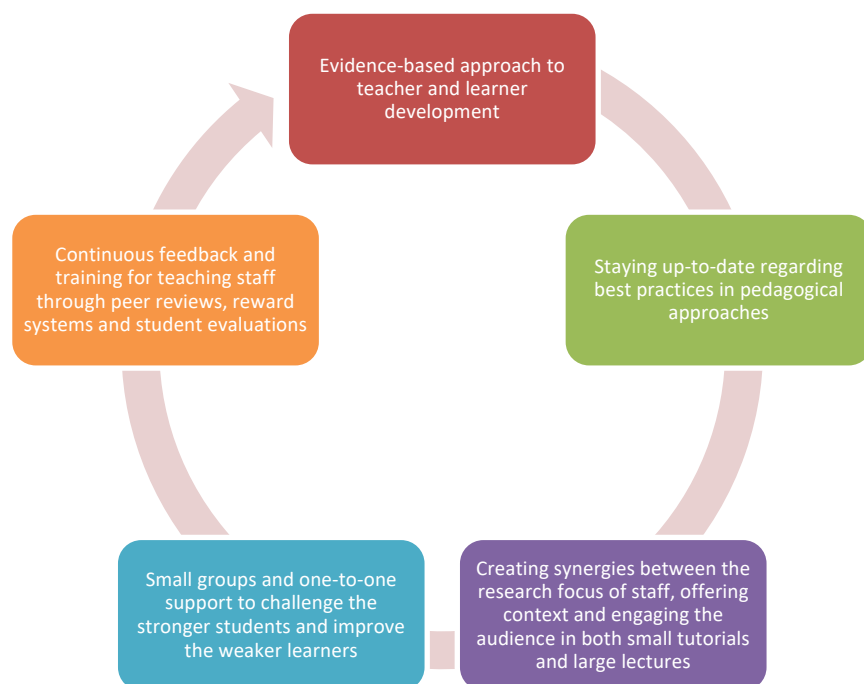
Evidence-based approach to teacher and learner development

Staying up-to-date regarding best practices in pedagogical approaches

Creating synergies between the research focus of staff, offering context and engaging the audience in both small tutorials and large lectures

Small groups and one-to-one support to challenge the stronger students and improve the weaker learners

Continuous feedback and training for teaching staff through peer reviews, reward systems and student evaluations